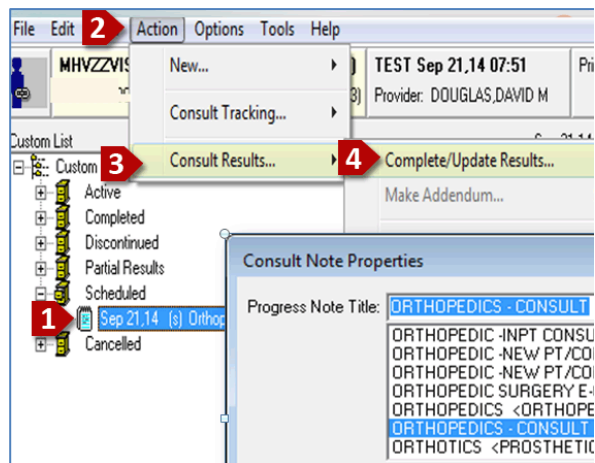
File Edit 2 Action Options Tools Help

MHVZZVIS

New...

Consult Tracking...

3 Consult Results... 4 Complete/Update Results...

Make Addendum...

TEST Sep 21,14 07:51

Provider: DOUGLAS,DAVID M

Pri

Custom List

Custom

Active

Completed

Discontinued

Partial Results

Scheduled

1 Sep 21,14 (s) Orthop

Cancelled

Consult Note Properties

Progress Note Title: ORTHOPEDICS - CONSULT

ORTHOPEDIC -INPT CONSU

ORTHOPEDIC -NEW PT/CO

ORTHOPEDIC -NEW PT/CO

ORTHOPEDIC SURGERY E-

ORTHOPEDICS <ORTHOPE

ORTHOPEDICS - CONSULT

ORTHOTICS <PROSTHETIC